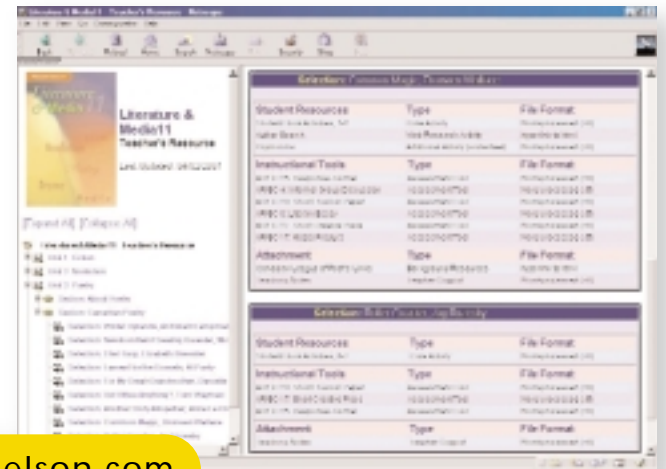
Literature & Media11 Teacher's Resource

Last Updated: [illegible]

[Expand All] [Collapse All]

Back Reload Home Search Netscape Security Shop

Selection: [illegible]

| Student Resources | Type | File Format |
|---|---|---|
| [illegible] | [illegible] | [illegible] |

| Instructional Tools | Type | File Format |
|---|---|---|
| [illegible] | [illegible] | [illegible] |

| Attachment | Type | File Format |
|---|---|---|
| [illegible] | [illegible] | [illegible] |

Selection: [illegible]

| Student Resources | Type | File Format |
|---|---|---|
| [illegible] | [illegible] | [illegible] |

| Instructional Tools | Type | File Format |
|---|---|---|
| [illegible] | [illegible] | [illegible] |

| Attachment | Type | File Format |
|---|---|---|
| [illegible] | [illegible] | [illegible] |

elson.com